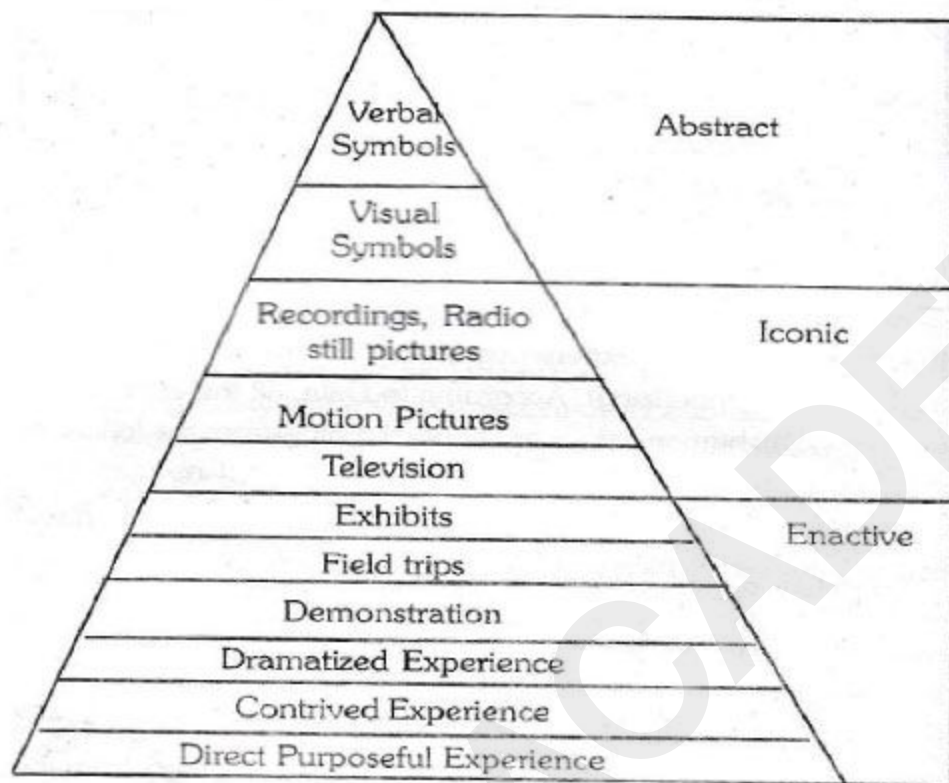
Verbal Symbols

Abstract

Visual Symbols

Recordings, Radio still pictures

Iconic

Motion Pictures

Television

Exhibits

Enactive

Field trips

Demonstration

Dramatized Experience

Contrived Experience

Direct Purposeful Experience

CADE